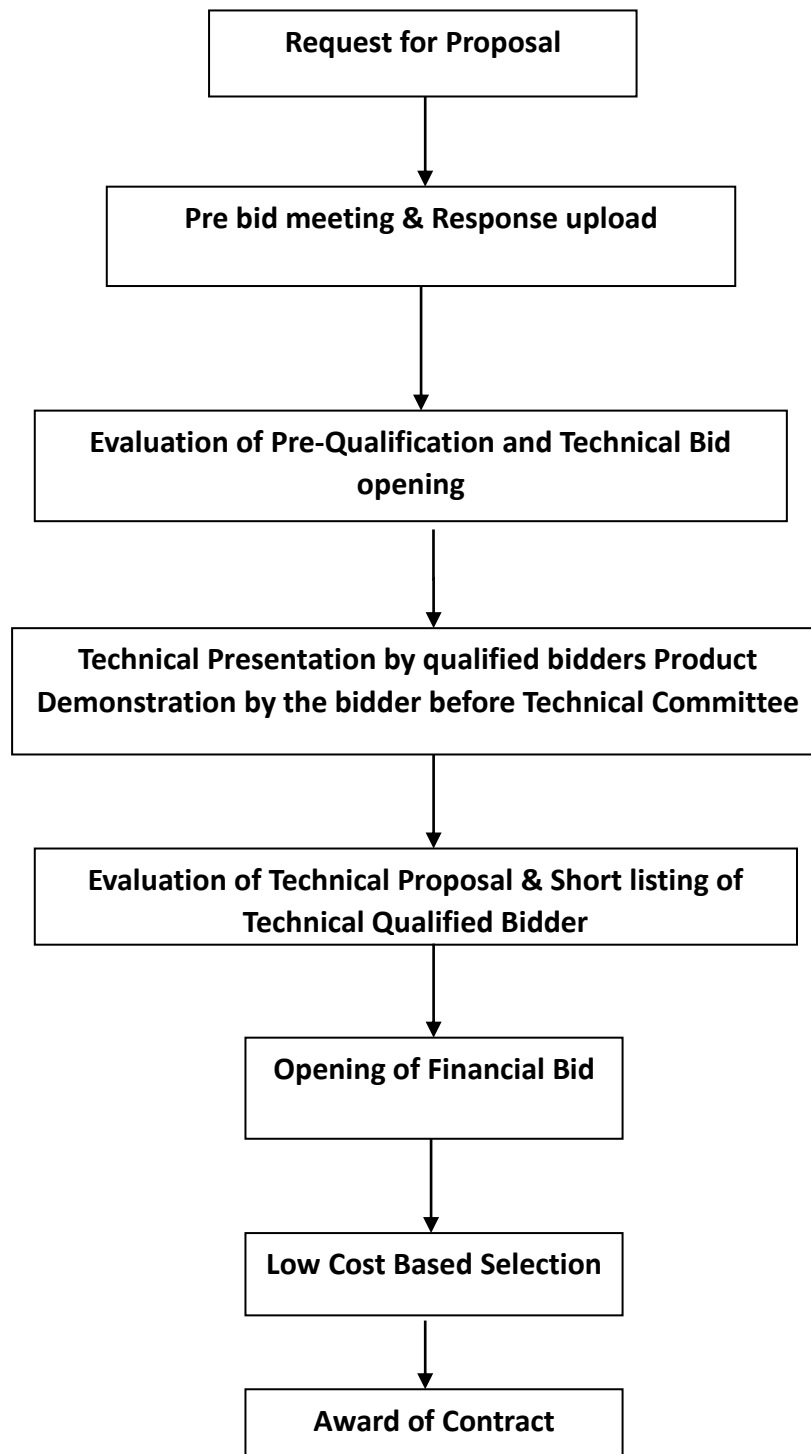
Request for Proposal

Pre bid meeting & Response upload

Evaluation of Pre-Qualification and Technical Bid opening

Technical Presentation by qualified bidders Product Demonstration by the bidder before Technical Committee

Evaluation of Technical Proposal & Short listing of Technical Qualified Bidder

Opening of Financial Bid

Low Cost Based Selection

Award of Contract